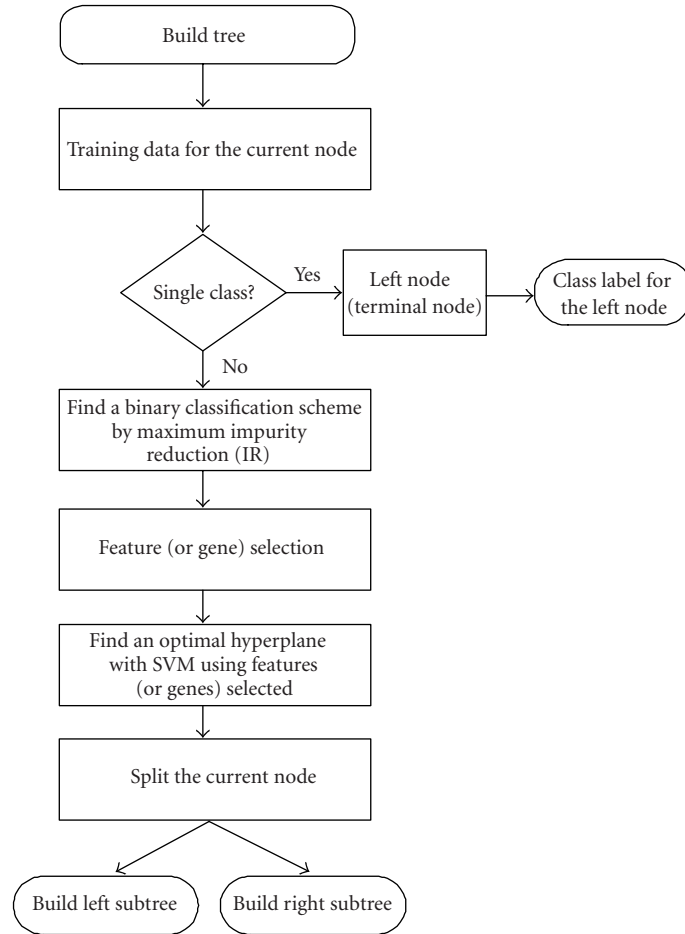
Build tree

Training data for the current node

Single class?

Yes

Left node (terminal node)

Class label for the left node

No

Find a binary classification scheme by maximum impurity reduction (IR)

Feature (or gene) selection

Find an optimal hyperplane with SVM using features (or genes) selected

Split the current node

Build left subtree

Build right subtree